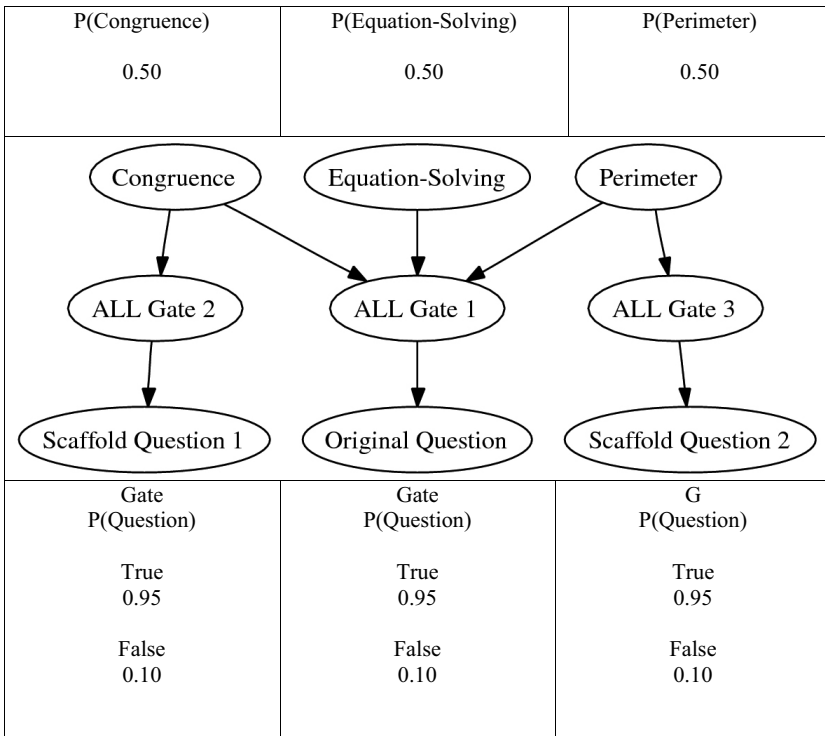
| P(Congruence) | P(Equation-Solving) | P(Perimeter) |
|---|---|---|
| 0.50 | 0.50 | 0.50 |

Congruence
Equation-Solving
Perimeter
ALL Gate 2
ALL Gate 1
ALL Gate 3
Scaffold Question 1
Original Question
Scaffold Question 2

| Gate P(Question) | Gate P(Question) | G P(Question) |
|---|---|---|
| True 0.95 | True 0.95 | True 0.95 |
| False 0.10 | False 0.10 | False 0.10 |